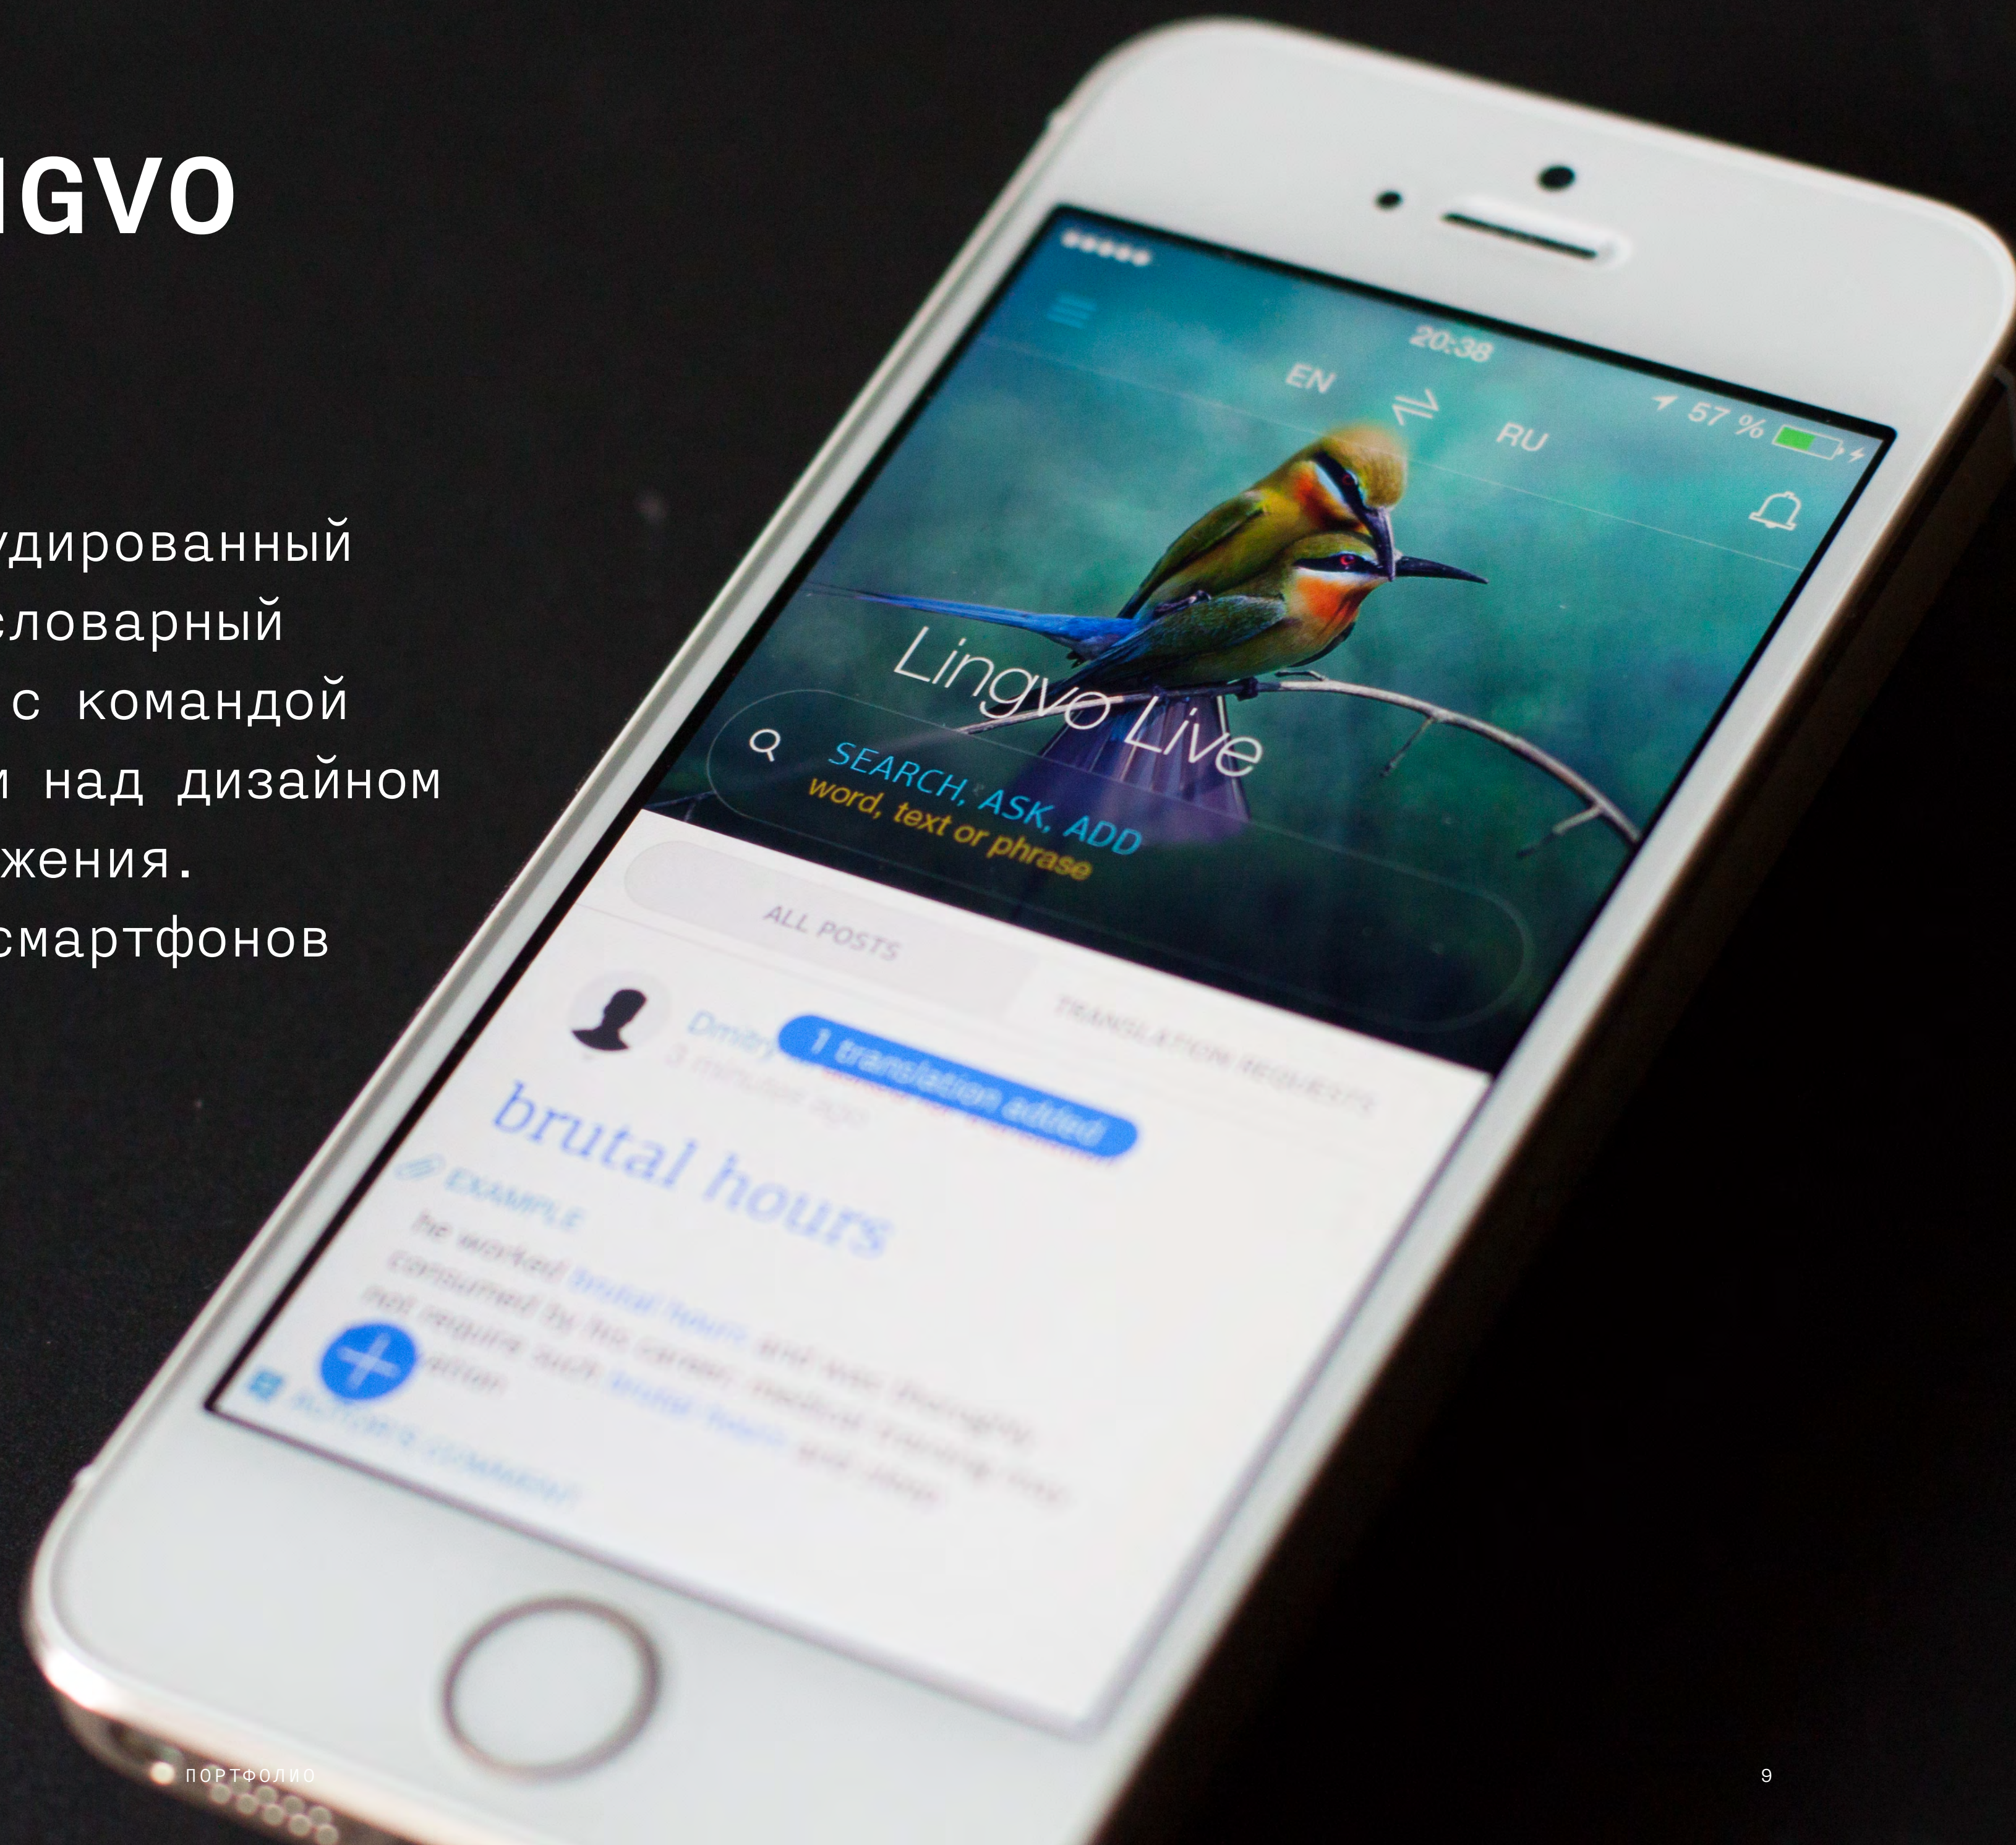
IGVO

удированный
словарный
с командой
и над дизайном
жения.
смартфонов

20:38

EN RU

57 %

Lingvo Live

SEARCH, ASK, ADD
word, text or phrase

ALL POSTS

TRANSLATION REQUESTS

Dmitry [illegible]
3 minutes ago

1 translation added

brutal hours

EXAMPLE

he worked brutal hours and was thoroughly consumed by his career. medical training may not require such brutal hours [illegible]

AUTHOR'S COMMENT

ПОРТФОЛИО

9